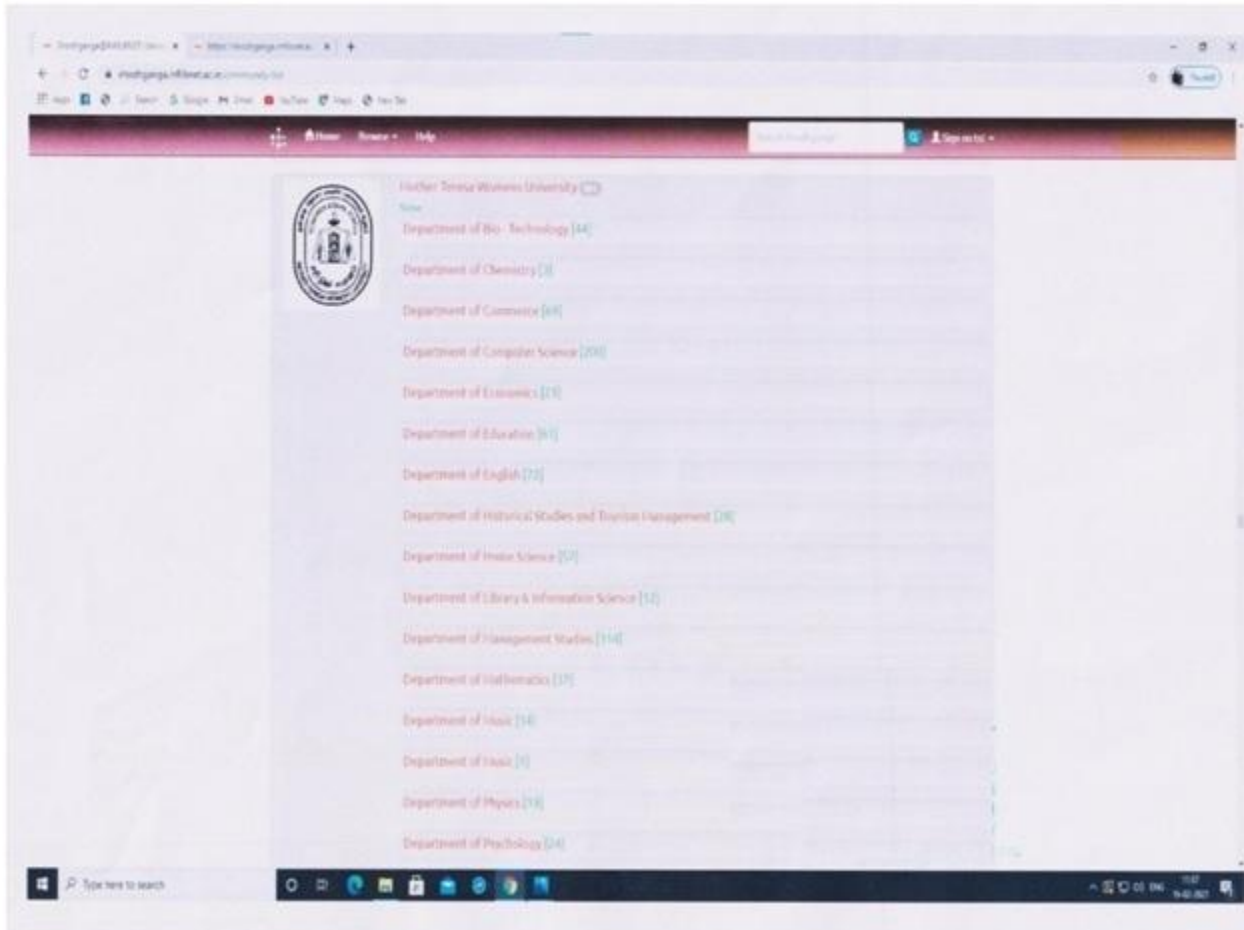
Home Browse Help

Sign on to

Mother Teresa Womens University

Department of Bio - Technology [44]

Department of Chemistry [3]

Department of Commerce [69]

Department of Computer Science [200]

Department of Economics [23]

Department of Education [61]

Department of English [72]

Department of Historical Studies and Tourism Management [28]

Department of Home Science [53]

Department of Library & Information Science [12]

Department of Management Studies [114]

Department of Mathematics [37]

Department of Music [54]

Department of Music [9]

Department of Physics [18]

Department of Psychology [24]

Type here to search